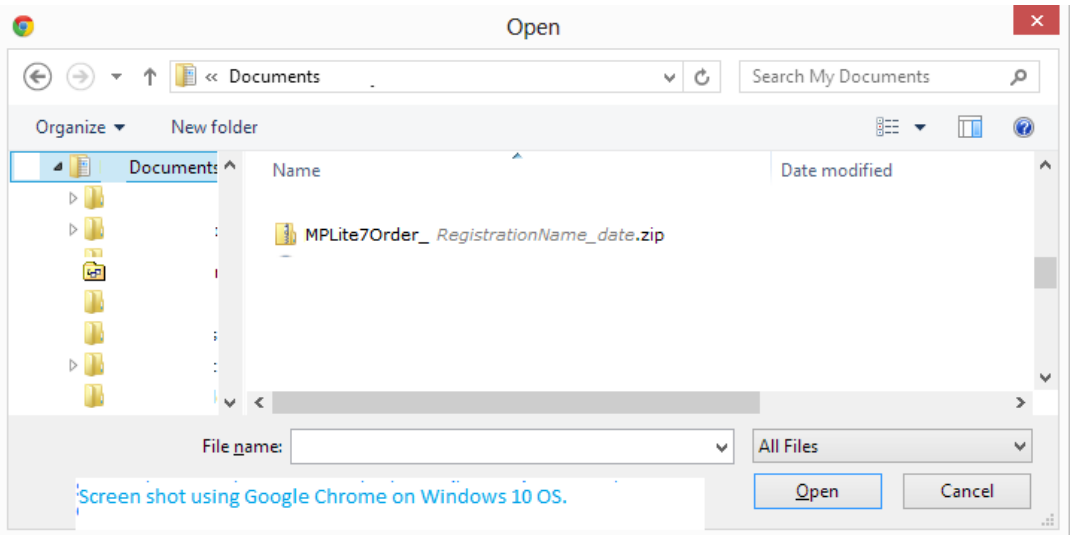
Open

« Documents

Search My Documents

Organize ▾ New folder

Documents

Name

Date modified

MPLite7Order_ RegistrationName_date.zip

File name:

All Files

Open

Cancel

Screen shot using Google Chrome on Windows 10 OS.